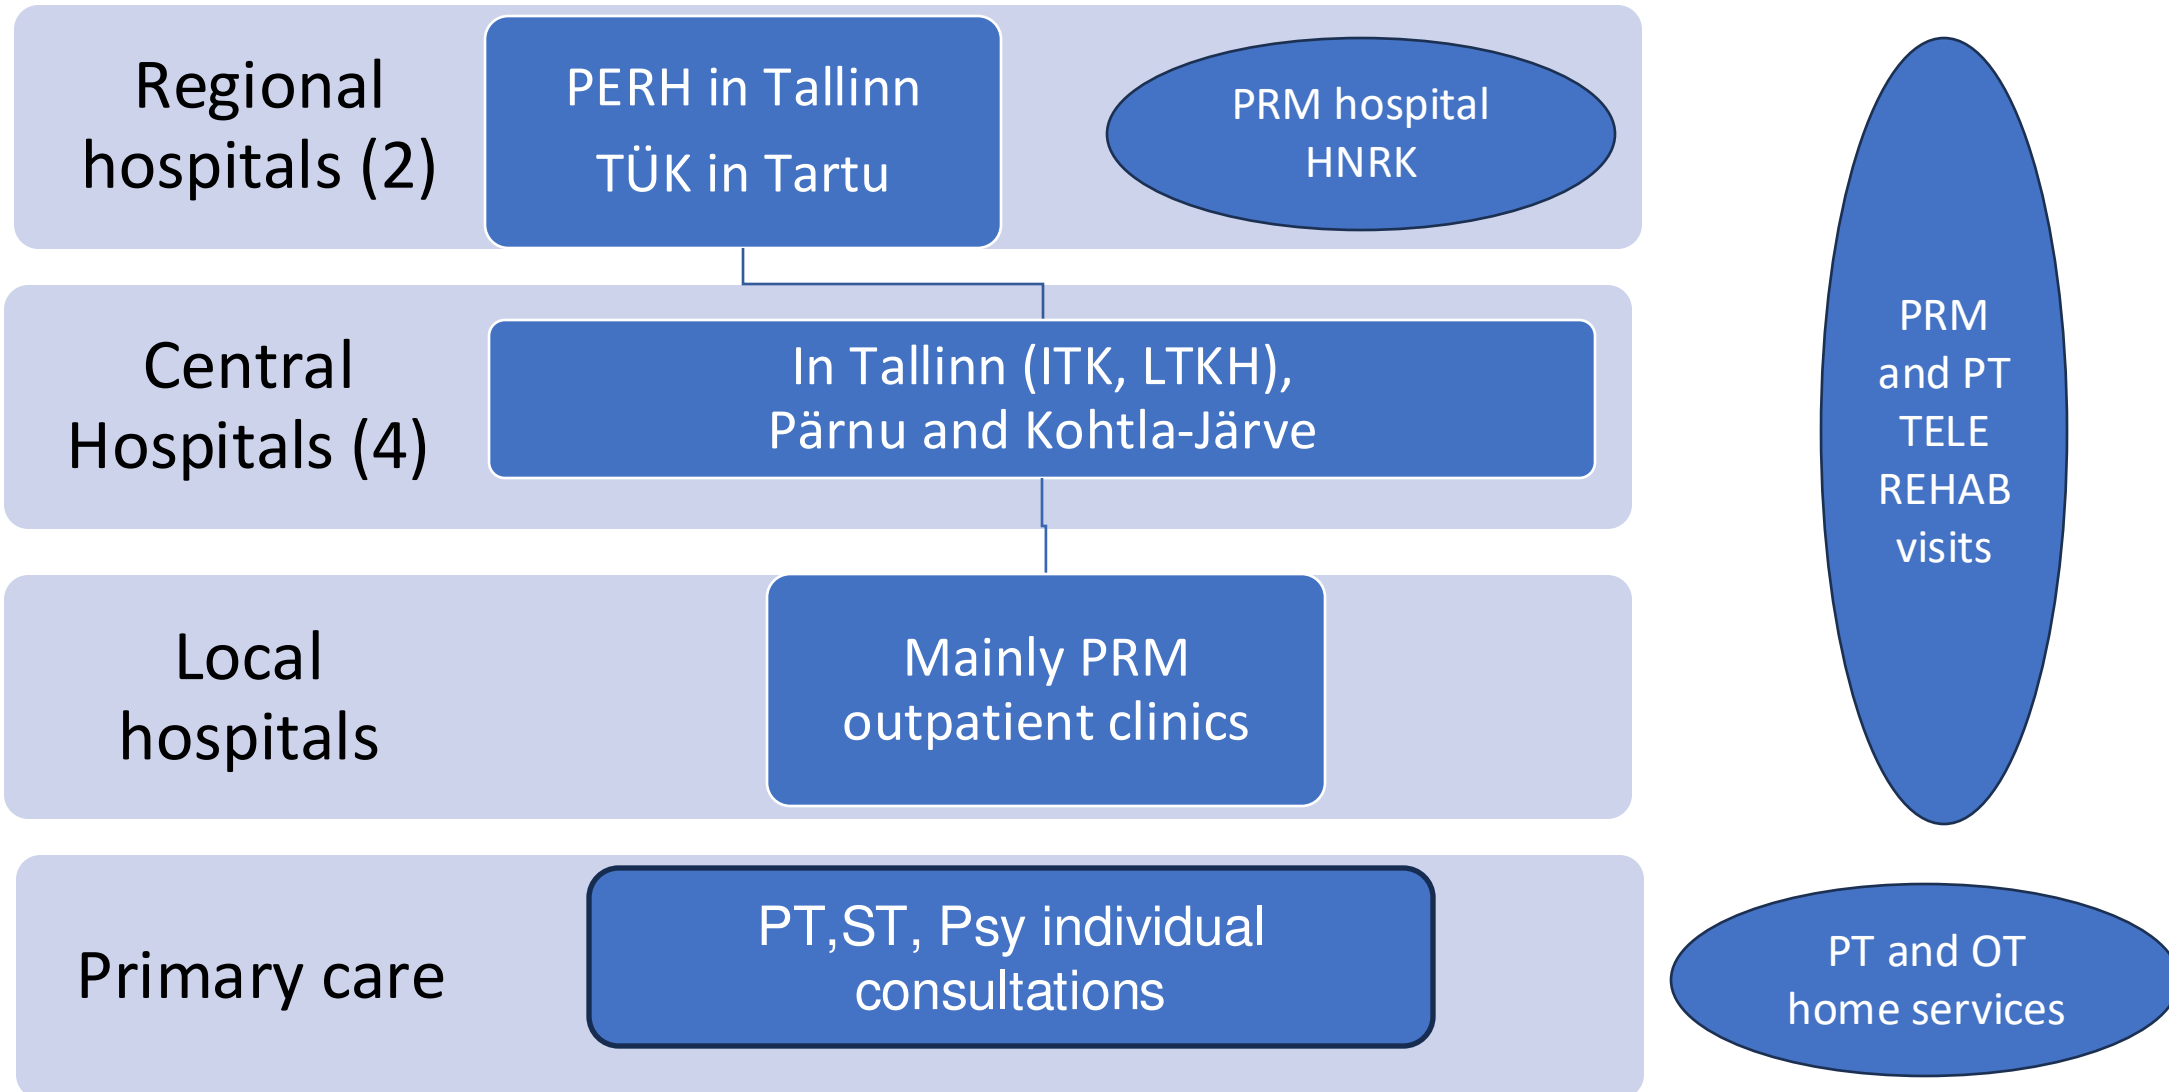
Regional hospitals (2)

PERH in Tallinn
TÜK in Tartu

PRM hospital HNRK

Central Hospitals (4)

In Tallinn (ITK, LTKH), Pärnu and Kohtla-Järve

Local hospitals

Mainly PRM outpatient clinics

Primary care

PT,ST, Psy individual consultations

PRM and PT TELE REHAB visits

PT and OT home services